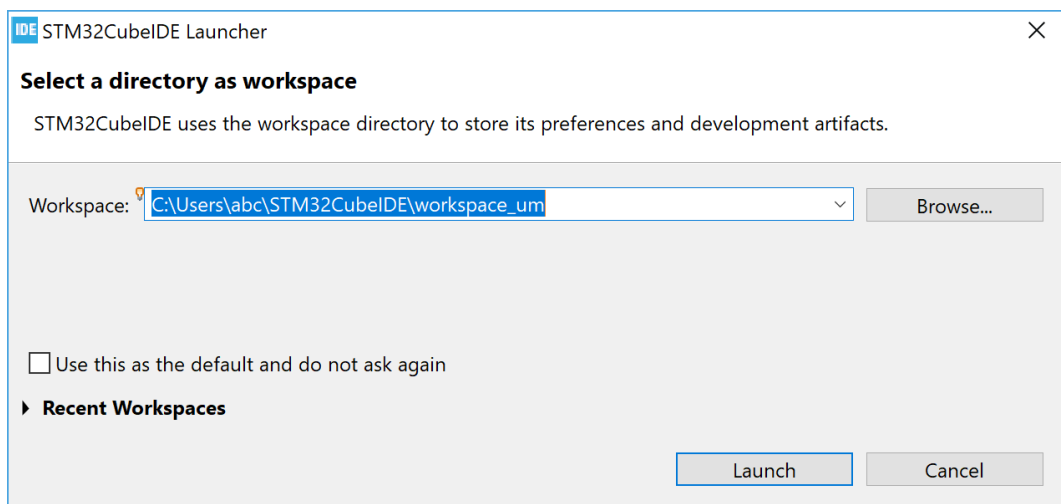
IDE STM32CubeIDE Launcher

Select a directory as workspace

STM32CubeIDE uses the workspace directory to store its preferences and development artifacts.

Workspace: C:\Users\abc\STM32CubeIDE\workspace_um

Browse...

Use this as the default and do not ask again

Recent Workspaces

Launch

Cancel